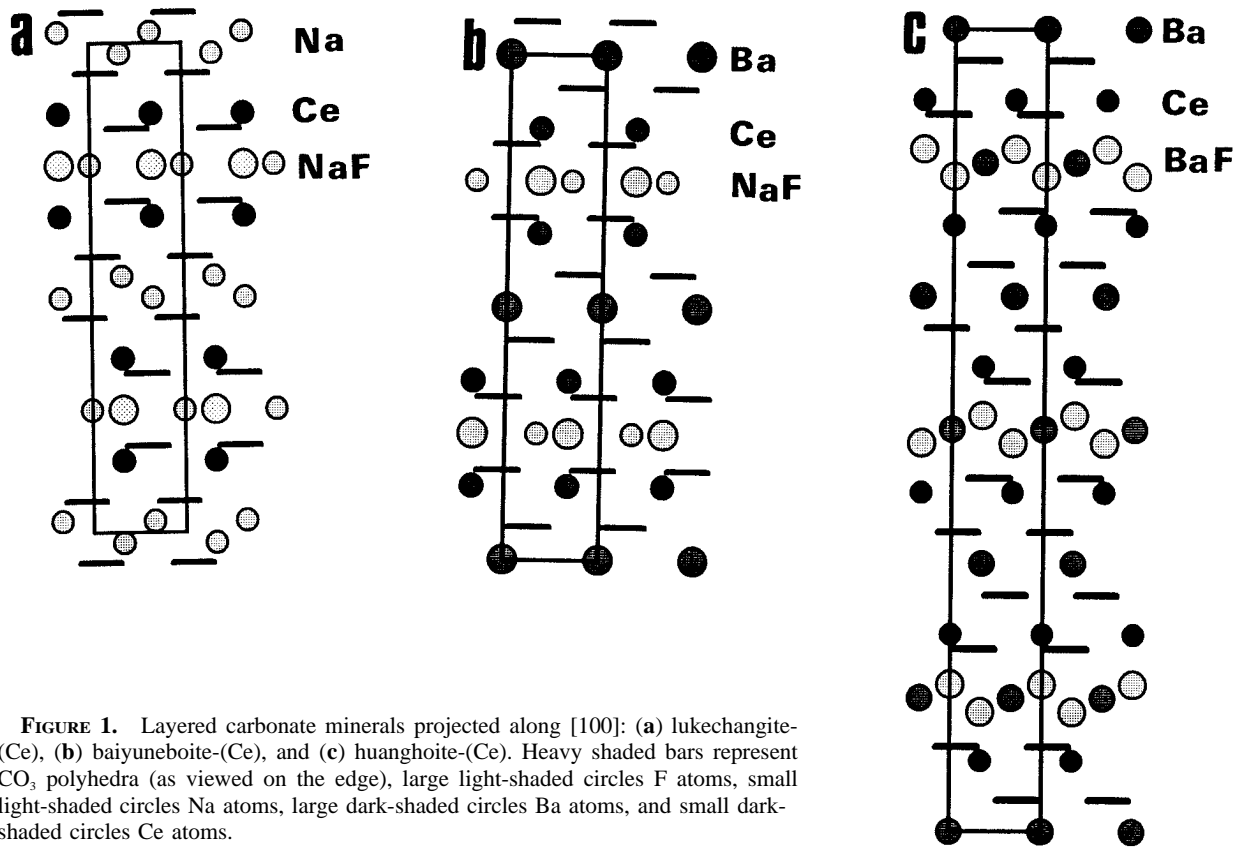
a

Na

Ce

NaF

b

Ba

Ce

NaF

c

Ba

Ce

BaF

**Figure 1.** Layered carbonate minerals projected along [100]: (**a**) lukechangite-(Ce), (**b**) baiyuneboite-(Ce), and (**c**) huanghoite-(Ce). Heavy shaded bars represent $CO_3$ polyhedra (as viewed on the edge), large light-shaded circles F atoms, small light-shaded circles Na atoms, large dark-shaded circles Ba atoms, and small dark-shaded circles Ce atoms.